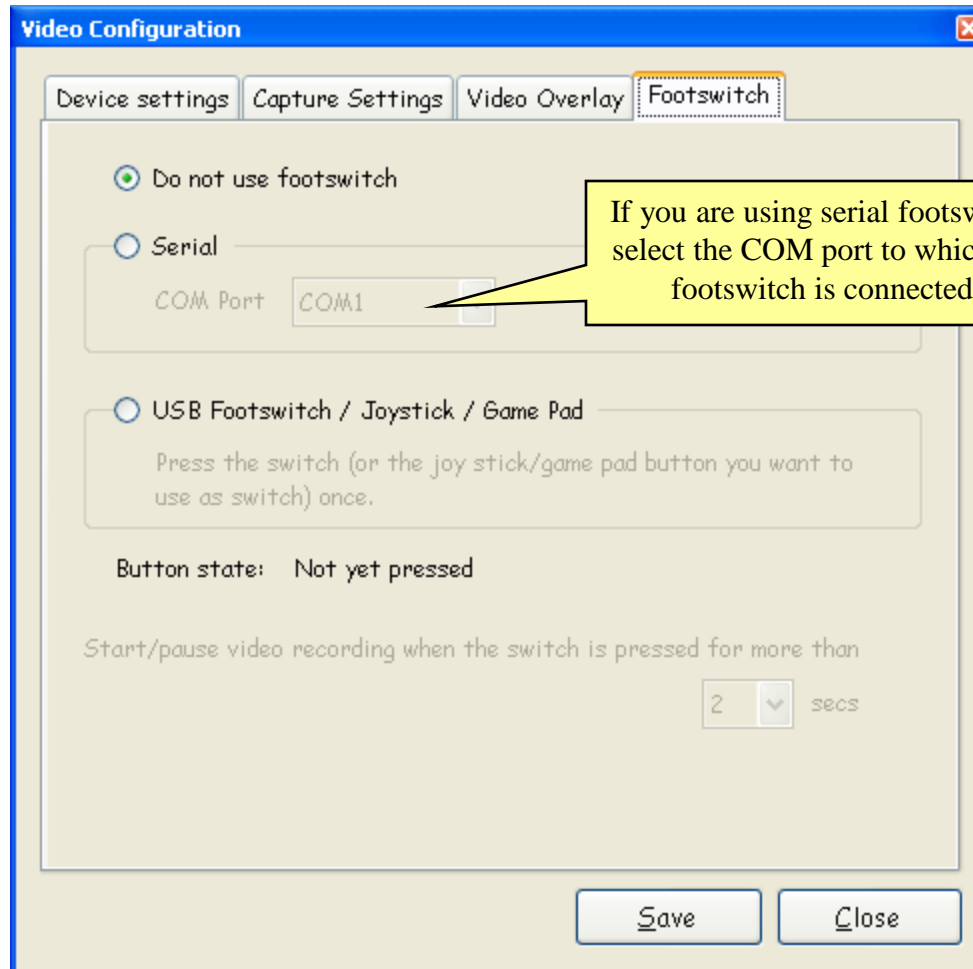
Video Configuration

Device settings | Capture Settings | Video Overlay | Footswitch

Do not use footswitch

Serial

COM Port COM1

If you are using serial footsw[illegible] select the COM port to whic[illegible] footswitch is connected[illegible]

USB Footswitch / Joystick / Game Pad

Press the switch (or the joy stick/game pad button you want to use as switch) once.

Button state: Not yet pressed

Start/pause video recording when the switch is pressed for more than

2 secs

Save

Close